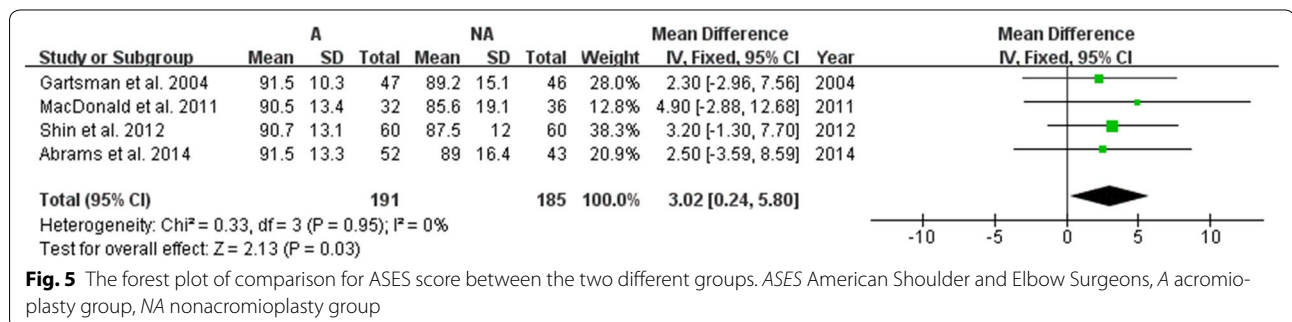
| Study or Subgroup | A Mean | A SD | A Total | NA Mean | NA SD | NA Total | Weight | Mean Difference IV, Fixed, 95% CI | Year |
|---|---|---|---|---|---|---|---|---|---|
| Gartsman et al. 2004 | 91.5 | 10.3 | 47 | 89.2 | 15.1 | 46 | 28.0% | 2.30 [-2.96, 7.56] | 2004 |
| MacDonald et al. 2011 | 90.5 | 13.4 | 32 | 85.6 | 19.1 | 36 | 12.8% | 4.90 [-2.88, 12.68] | 2011 |
| Shin et al. 2012 | 90.7 | 13.1 | 60 | 87.5 | 12 | 60 | 38.3% | 3.20 [-1.30, 7.70] | 2012 |
| Abrams et al. 2014 | 91.5 | 13.3 | 52 | 89 | 16.4 | 43 | 20.9% | 2.50 [-3.59, 8.59] | 2014 |
| Total (95% CI) | | | 191 | | | 185 | 100.0% | 3.02 [0.24, 5.80] | |

Heterogeneity: Chi² = 0.33, df = 3 (P = 0.95); I² = 0%
Test for overall effect: Z = 2.13 (P = 0.03)

Mean Difference
IV, Fixed, 95% CI

-10 -5 0 5 10

Fig. 5 The forest plot of comparison for ASES score between the two different groups. ASES American Shoulder and Elbow Surgeons, A acromioplasty group, NA nonacromioplasty group